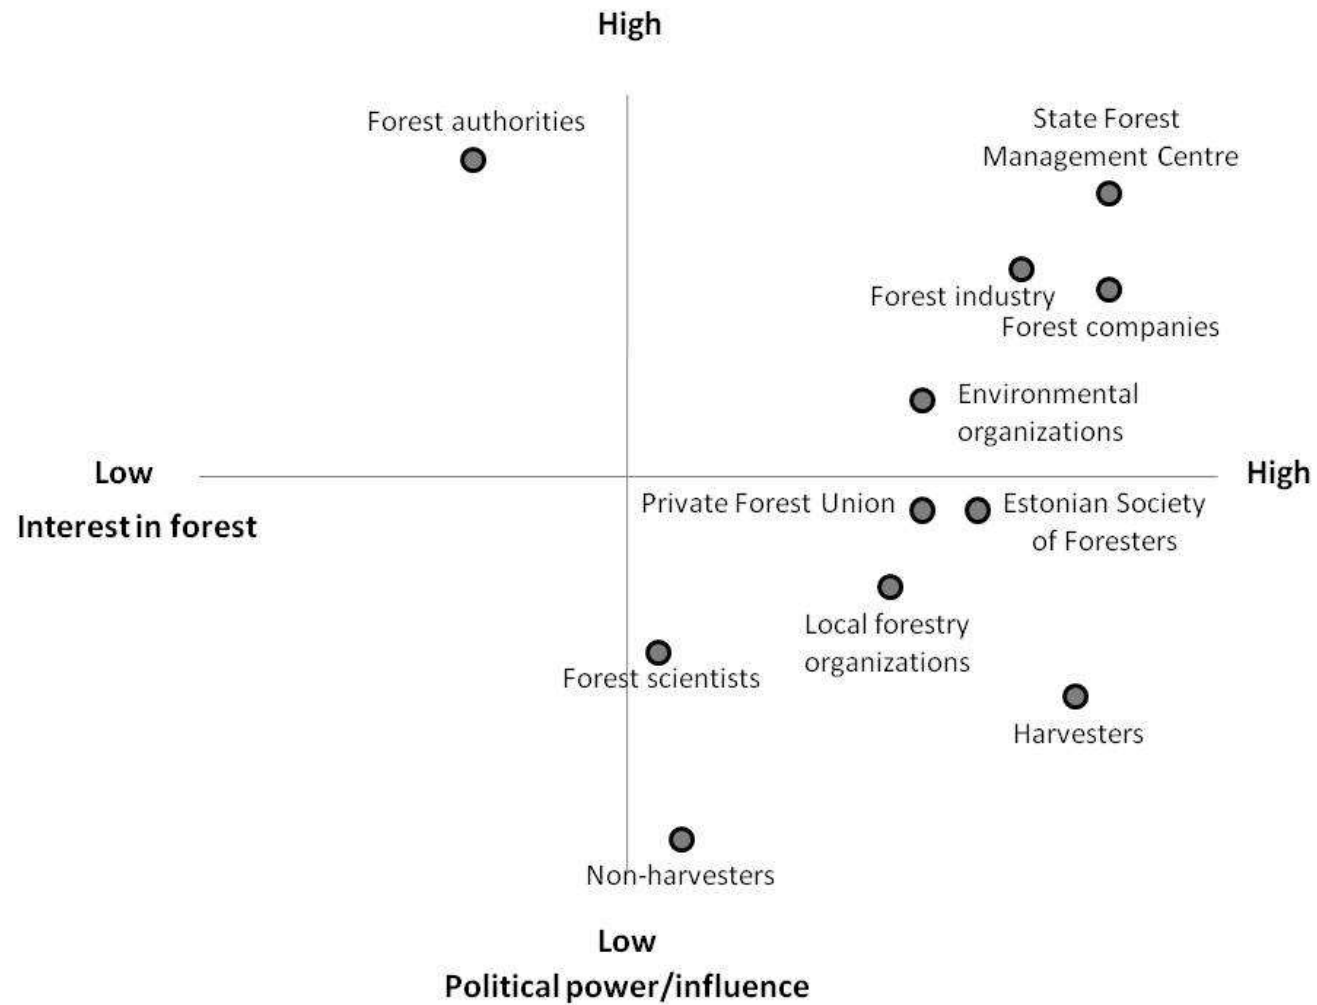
High

Forest authorities

State Forest Management Centre

Forest industry

Forest companies

Environmental organizations

Low

Interest in forest

High

Private Forest Union

Estonian Society of Foresters

Local forestry organizations

Forest scientists

Harvesters

Non-harvesters

Low

Political power/influence